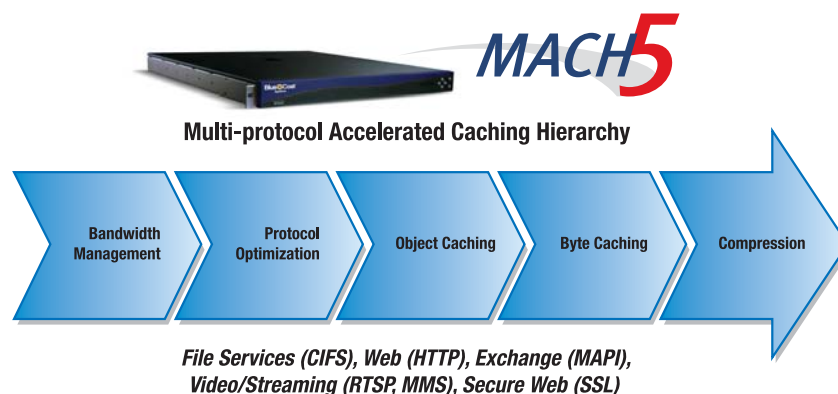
MACH5

Multi-protocol Accelerated Caching Hierarchy

Bandwidth Management

Protocol Optimization

Object Caching

Byte Caching

Compression

File Services (CIFS), Web (HTTP), Exchange (MAPI), Video/Streaming (RTSP, MMS), Secure Web (SSL)